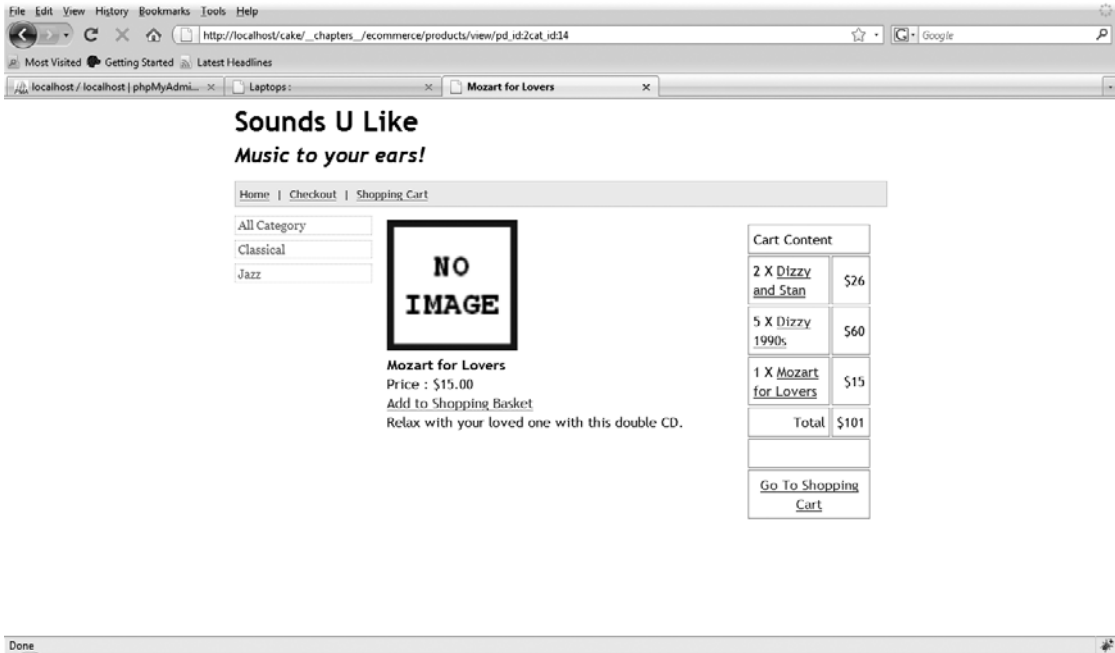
File Edit View History Bookmarks Tools Help

http://localhost/cake/__chapters__/ecommerce/products/view/pd_id:2cat_id:14

Google

Most Visited Getting Started Latest Headlines

localhost / localhost | phpMyAdmi... × Laptops : × Mozart for Lovers ×

Sounds U Like

Music to your ears!

Home | Checkout | Shopping Cart

All Category
Classical
Jazz

NO IMAGE

Mozart for Lovers
Price : $15.00
Add to Shopping Basket
Relax with your loved one with this double CD.

| Cart Content | |
|---|---|
| 2 X Dizzy and Stan | $26 |
| 5 X Dizzy 1990s | $60 |
| 1 X Mozart for Lovers | $15 |
| Total | $101 |
| | |
| Go To Shopping Cart | |

Done